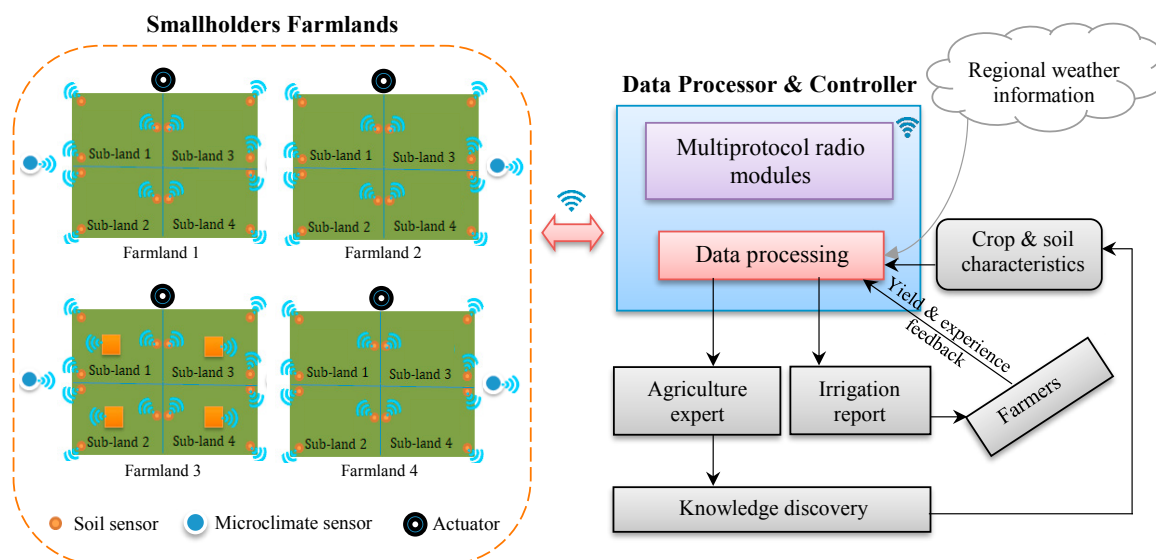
Smallholders Farmlands

Sub-land 1
Sub-land 3
Sub-land 2
Sub-land 4
Farmland 1

Sub-land 1
Sub-land 3
Sub-land 2
Sub-land 4
Farmland 2

Sub-land 1
Sub-land 3
Sub-land 2
Sub-land 4
Farmland 3

Sub-land 1
Sub-land 3
Sub-land 2
Sub-land 4
Farmland 4

Soil sensor
Microclimate sensor
Actuator

Data Processor & Controller

Regional weather information

Multiprotocol radio modules

Data processing

Crop & soil characteristics

Yield & experience feedback

Farmers

Agriculture expert

Irrigation report

Knowledge discovery